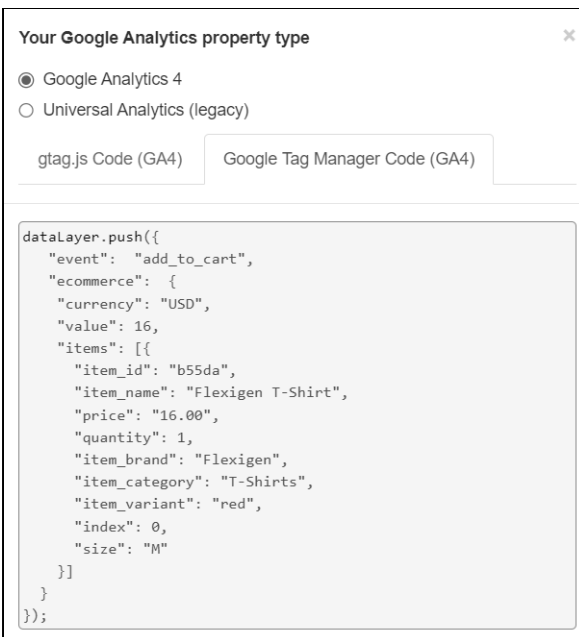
Your Google Analytics property type

×

Google Analytics 4

Universal Analytics (legacy)

gtag.js Code (GA4)

Google Tag Manager Code (GA4)

dataLayer.push({
  "event": "add_to_cart",
  "ecommerce": {
   "currency": "USD",
   "value": 16,
   "items": [{
     "item_id": "b55da",
     "item_name": "Flexigen T-Shirt",
     "price": "16.00",
     "quantity": 1,
     "item_brand": "Flexigen",
     "item_category": "T-Shirts",
     "item_variant": "red",
     "index": 0,
     "size": "M"
   }]
  }
});